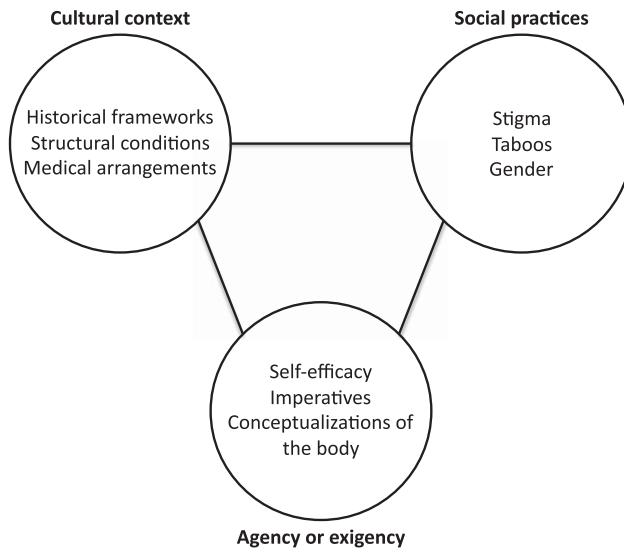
Cultural context

Historical frameworks
Structural conditions
Medical arrangements

Social practices

Stigma
Taboos
Gender

Self-efficacy
Imperatives
Conceptualizations of the body

Agency or exigency